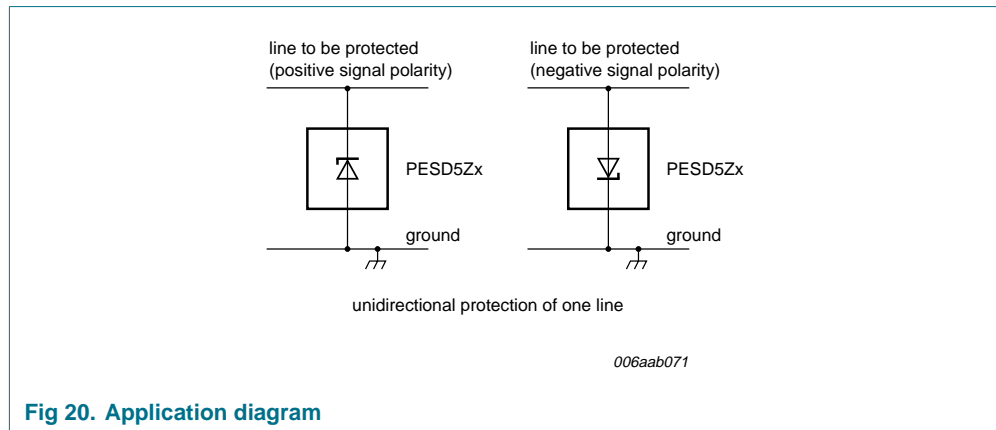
line to be protected
(positive signal polarity)

PESD5Zx

ground

line to be protected
(negative signal polarity)

PESD5Zx

ground

unidirectional protection of one line

006aab071

Fig 20. Application diagram